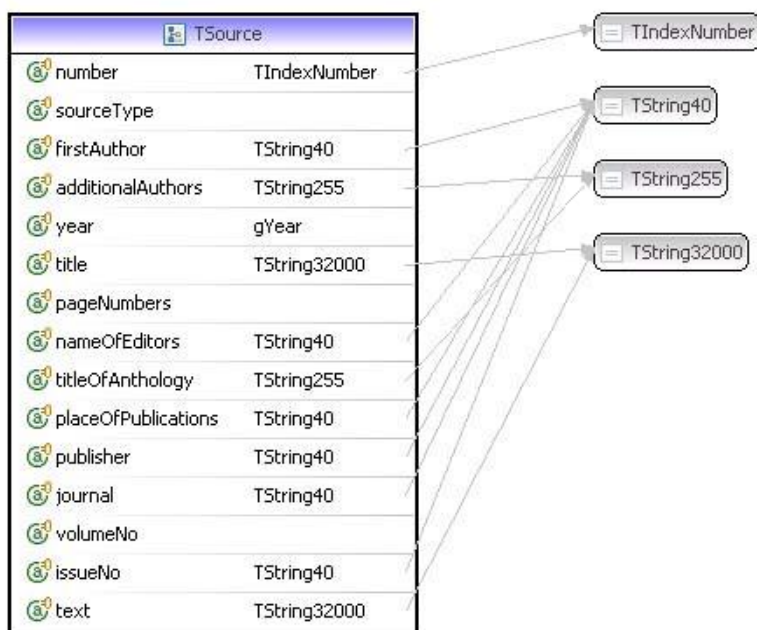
TSource

| | |
|---|---|
| number | TIndexNumber |
| sourceType | |
| firstAuthor | TString40 |
| additionalAuthors | TString255 |
| year | gYear |
| title | TString32000 |
| pageNumbers | |
| nameOfEditors | TString40 |
| titleOfAnthology | TString255 |
| placeOfPublications | TString40 |
| publisher | TString40 |
| journal | TString40 |
| volumeNo | |
| issueNo | TString40 |
| text | TString32000 |

TIndexNumber

TString40

TString255

TString32000